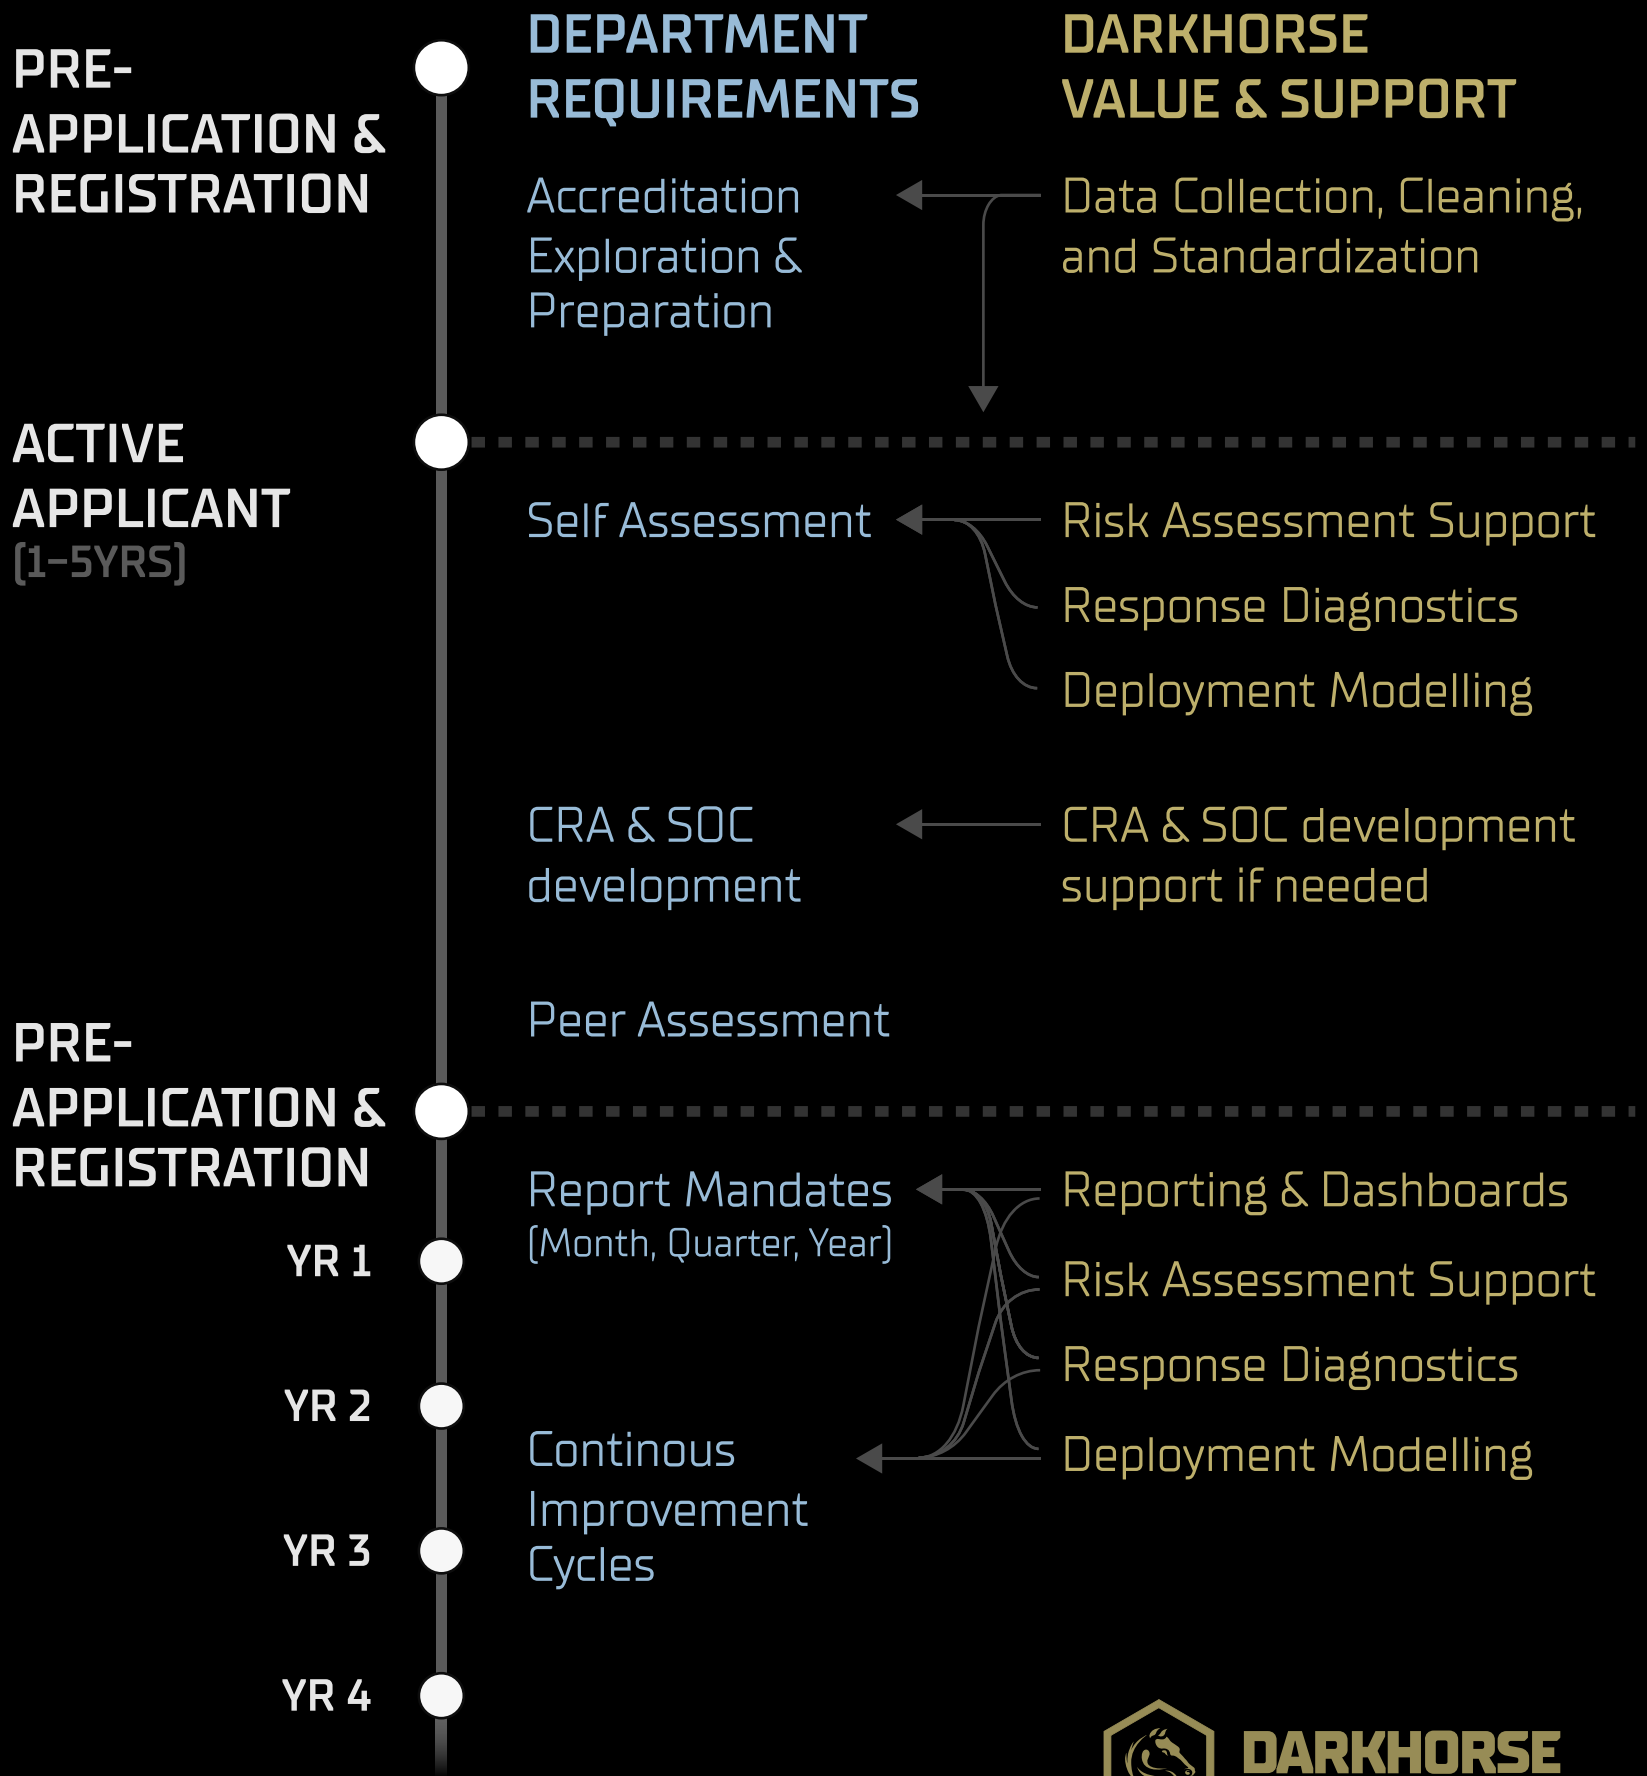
PRE-APPLICATION & REGISTRATION

DEPARTMENT REQUIREMENTS

DARKHORSE VALUE & SUPPORT

Accreditation Exploration & Preparation

Data Collection, Cleaning, and Standardization

ACTIVE APPLICANT
(1-5YRS)

Self Assessment

Risk Assessment Support

Response Diagnostics

Deployment Modelling

CRA & SOC development

CRA & SOC development support if needed

Peer Assessment

PRE-APPLICATION & REGISTRATION

Report Mandates
(Month, Quarter, Year)

Reporting & Dashboards

Risk Assessment Support

Response Diagnostics

Deployment Modelling

YR 1

YR 2

Continous Improvement Cycles

YR 3

YR 4

DARKHORSE